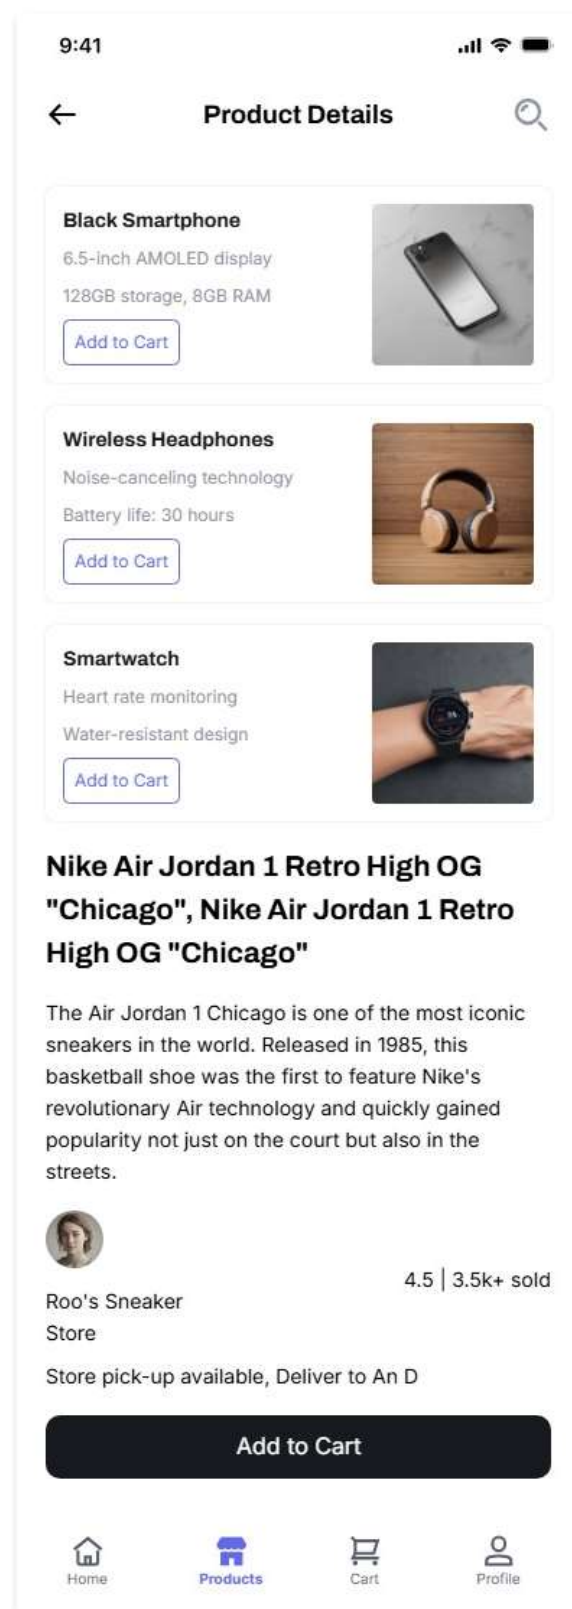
9:41

Product Details

Black Smartphone
6.5-inch AMOLED display
128GB storage, 8GB RAM
Add to Cart

Wireless Headphones
Noise-canceling technology
Battery life: 30 hours
Add to Cart

Smartwatch
Heart rate monitoring
Water-resistant design
Add to Cart

Nike Air Jordan 1 Retro High OG "Chicago", Nike Air Jordan 1 Retro High OG "Chicago"

The Air Jordan 1 Chicago is one of the most iconic sneakers in the world. Released in 1985, this basketball shoe was the first to feature Nike's revolutionary Air technology and quickly gained popularity not just on the court but also in the streets.

Roo's Sneaker Store

4.5 | 3.5k+ sold

Store pick-up available, Deliver to An D

Add to Cart

Home
Products
Cart
Profile